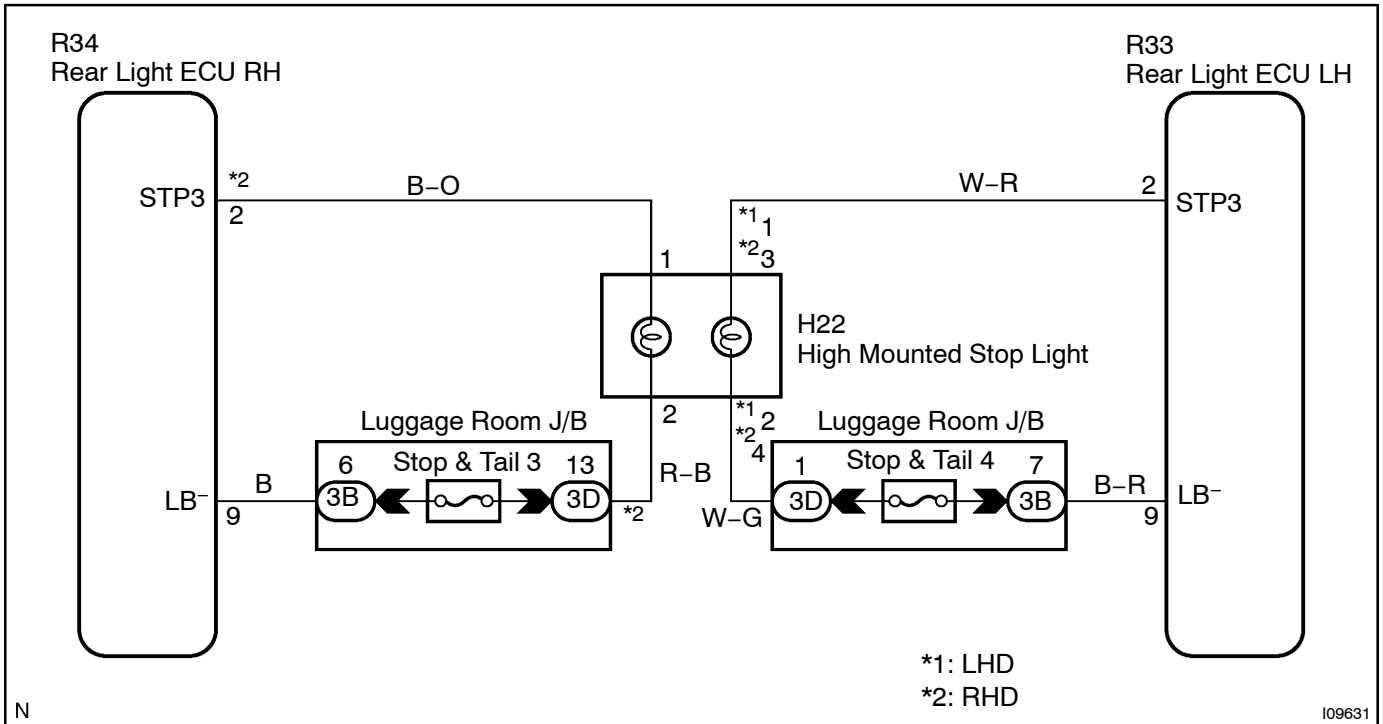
R34
Rear Light ECU RH

R33
Rear Light ECU LH

STP3
*2
2

B–O

W–R

2
STP3

*1 1
*2 3

1

H22
High Mounted Stop Light

2

*1 2
*2 4

Luggage Room J/B

Luggage Room J/B

LB⁻
9

B

6
3B

Stop & Tail 3

13
3D

*2

R–B

W–G

1
3D

Stop & Tail 4

7
3B

B–R

9
LB⁻

*1: LHD
*2: RHD

N

I09631